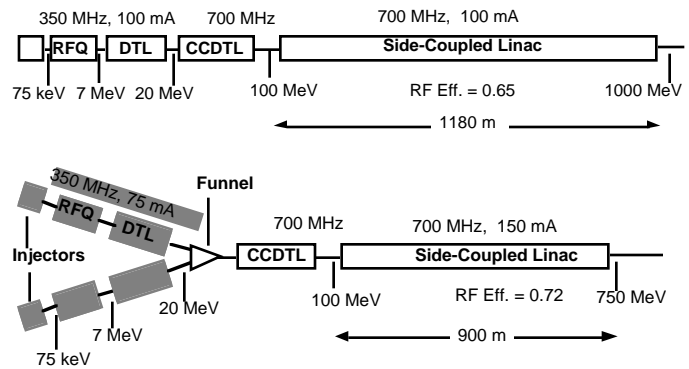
350 MHz, 100 mA
700 MHz
700 MHz, 100 mA
RFQ
DTL
CCDTL
Side-Coupled Linac
75 keV
7 MeV
20 MeV
100 MeV
RF Eff. = 0.65
1000 MeV
1180 m

350 MHz, 75 mA
Funnel
RFQ
DTL
700 MHz
700 MHz, 150 mA
Injectors
CCDTL
Side-Coupled Linac
100 MeV
RF Eff. = 0.72
750 MeV
20 MeV
7 MeV
75 keV
900 m